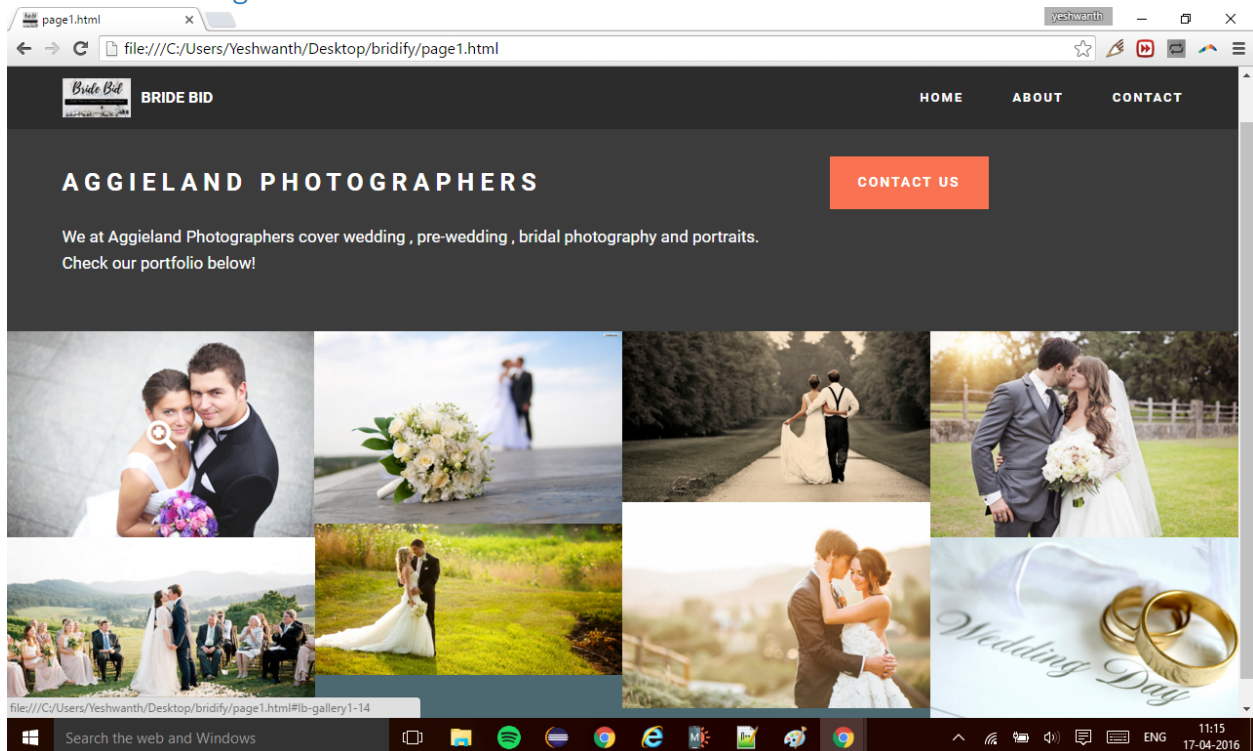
page1.html

yeshwanth

file:///C:/Users/Yeshwanth/Desktop/bridify/page1.html

Bride Bid

BRIDE BID

HOME ABOUT CONTACT

AGGIELAND PHOTOGRAPHERS

CONTACT US

We at Aggieland Photographers cover wedding , pre-wedding , bridal photography and portraits. Check our portfolio below!

Wedding Day

file:///C:/Users/Yeshwanth/Desktop/bridify/page1.html#lb-gallery1-14

Search the web and Windows

ENG 11:15 17-04-2016